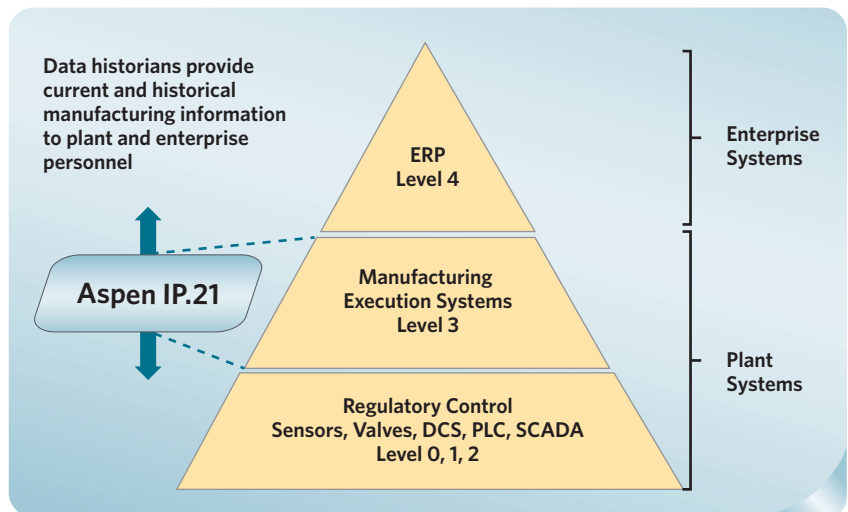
Data historians provide current and historical manufacturing information to plant and enterprise personnel

Aspen IP.21

ERP
Level 4

Manufacturing
Execution Systems
Level 3

Regulatory Control
Sensors, Valves, DCS, PLC, SCADA
Level 0, 1, 2

Enterprise Systems

Plant Systems